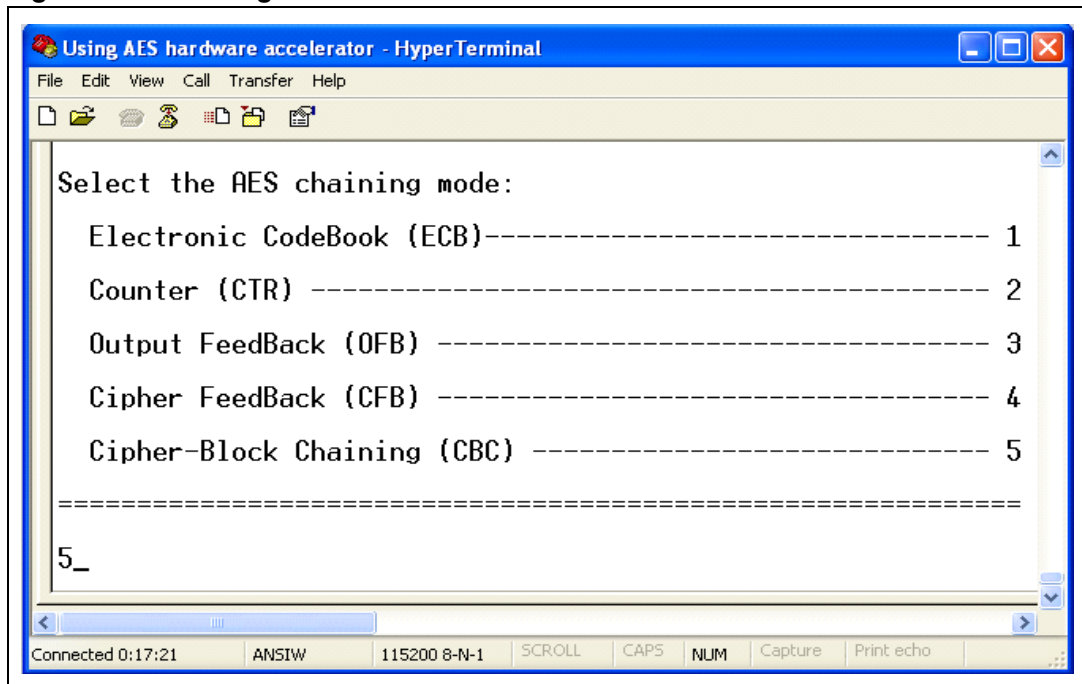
Using AES hardware accelerator - HyperTerminal

File Edit View Call Transfer Help

Select the AES chaining mode:

Electronic CodeBook (ECB)------------------------------------ 1

Counter (CTR) ------------------------------------------------ 2

Output FeedBack (OFB) ---------------------------------------- 3

Cipher FeedBack (CFB) ---------------------------------------- 4

Cipher-Block Chaining (CBC) ---------------------------------- 5

==============================================================

5_

Connected 0:17:21 ANSIW 115200 8-N-1 SCROLL CAPS NUM Capture Print echo